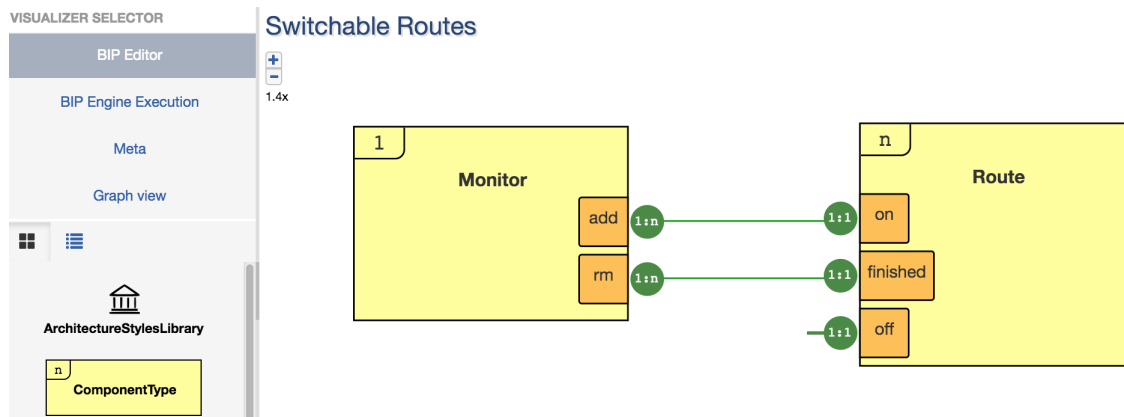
VISUALIZER SELECTOR

BIP Editor

BIP Engine Execution

Meta

Graph view

ArchitectureStylesLibrary

n

ComponentType

Switchable Routes

+

−

1.4x

1

Monitor

add

1:n

rm

1:n

n

Route

1:1

on

1:1

finished

1:1

off